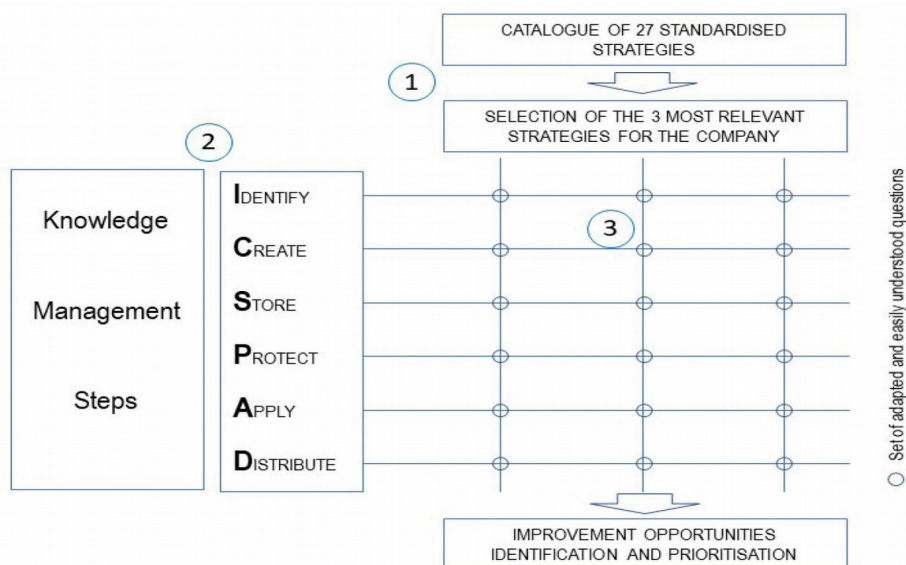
CATALOGUE OF 27 STANDARDISED STRATEGIES

1

SELECTION OF THE 3 MOST RELEVANT STRATEGIES FOR THE COMPANY

2

Knowledge

Management

Steps

IDENTIFY

CREATE

STORE

PROTECT

APPLY

DISTRIBUTE

3

Set of adapted and easily understood questions

IMPROVEMENT OPPORTUNITIES IDENTIFICATION AND PRIORITISATION